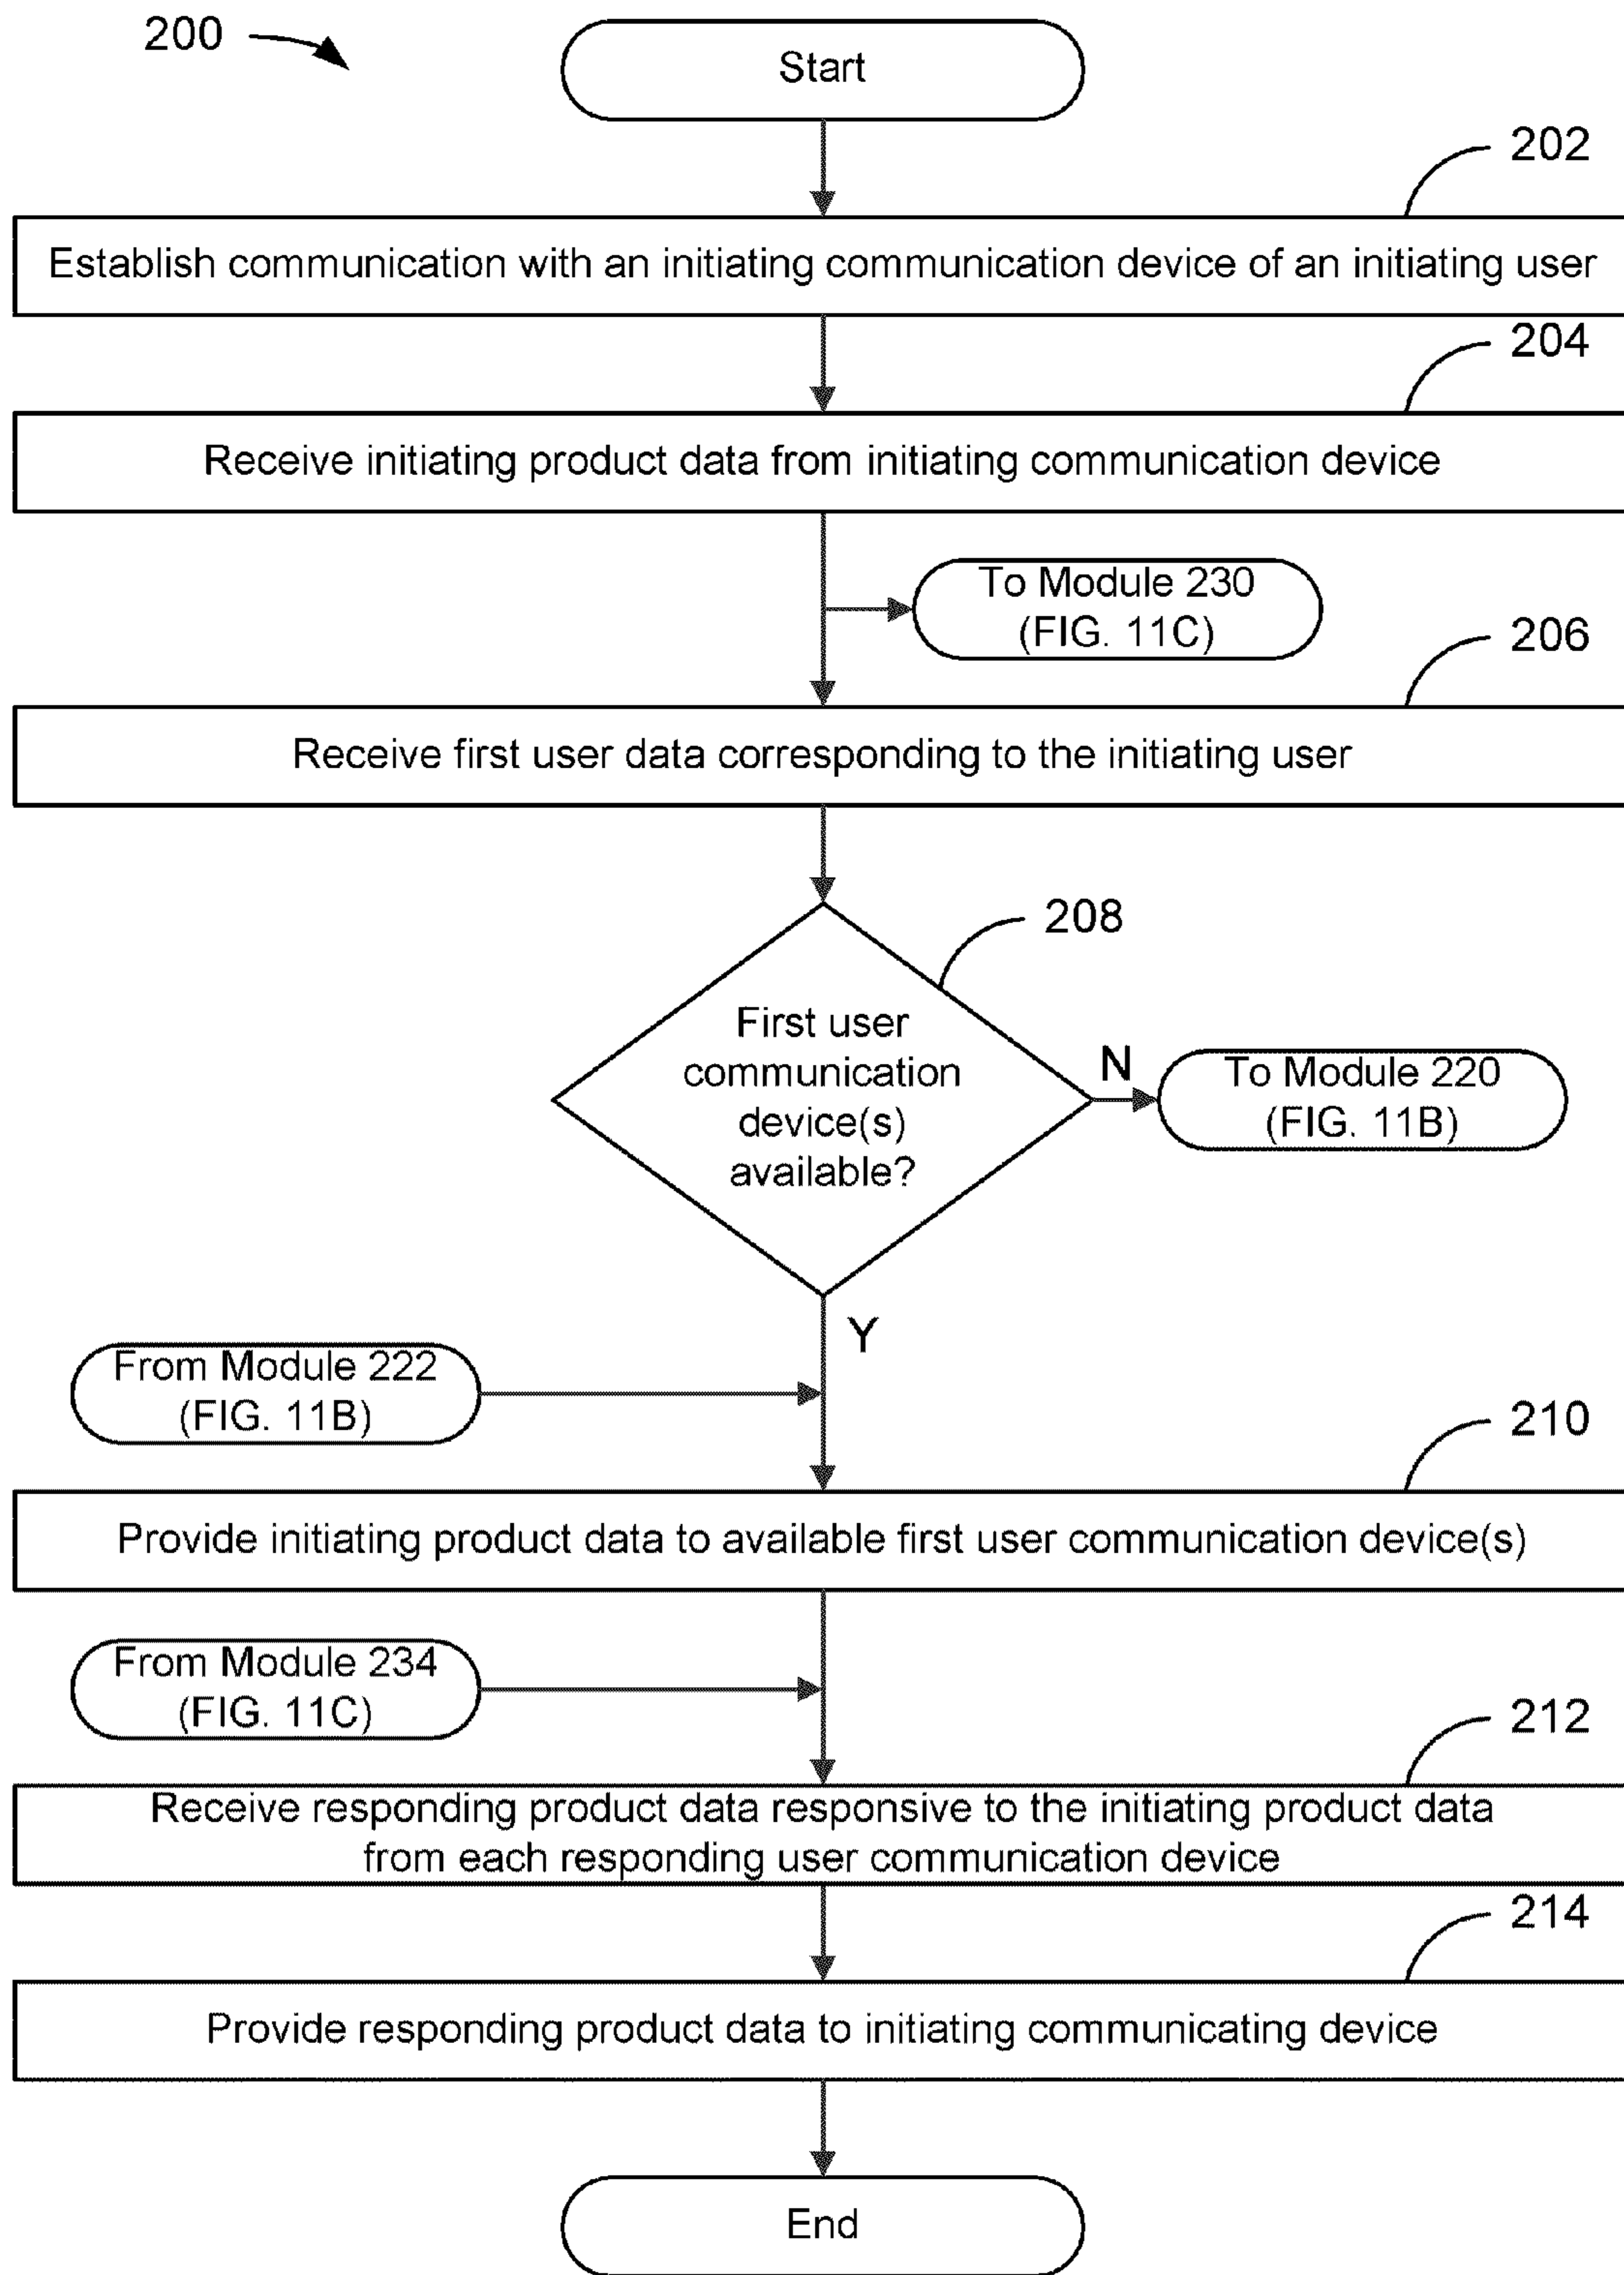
200

Start

202

Establish communication with an initiating communication device of an initiating user

204

Receive initiating product data from initiating communication device

To Module 230 (FIG. 11C)

206

Receive first user data corresponding to the initiating user

208

First user communication device(s) available?

N

To Module 220 (FIG. 11B)

Y

From Module 222 (FIG. 11B)

210

Provide initiating product data to available first user communication device(s)

From Module 234 (FIG. 11C)

212

Receive responding product data responsive to the initiating product data from each responding user communication device

214

Provide responding product data to initiating communicating device

End